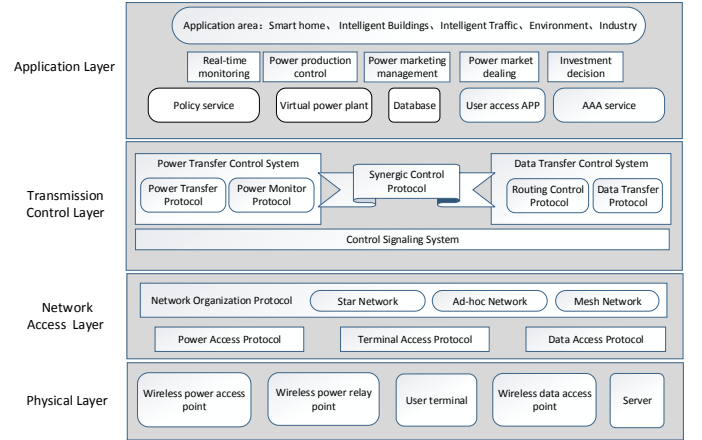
Application Layer

Application area：Smart home、Intelligent Buildings、Intelligent Traffic、Environment、Industry

Real-time monitoring

Power production control

Power marketing management

Power market dealing

Investment decision

Policy service

Virtual power plant

Database

User access APP

AAA service

Transmission Control Layer

Power Transfer Control System

Power Transfer Protocol

Power Monitor Protocol

Synergic Control Protocol

Data Transfer Control System

Routing Control Protocol

Data Transfer Protocol

Control Signaling System

Network Access Layer

Network Organization Protocol

Star Network

Ad-hoc Network

Mesh Network

Power Access Protocol

Terminal Access Protocol

Data Access Protocol

Physical Layer

Wireless power access point

Wireless power relay point

User terminal

Wireless data access point

Server